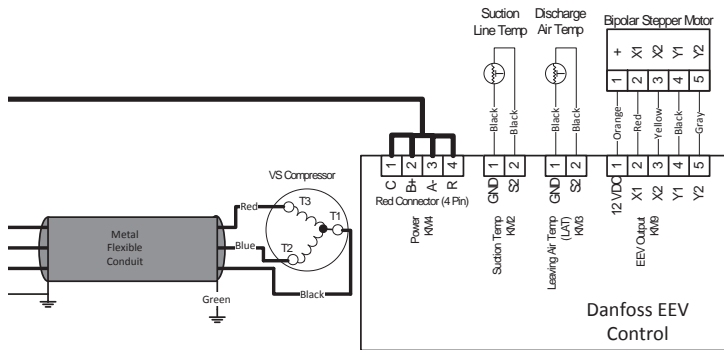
Suction Line Temp

Discharge Air Temp

Bipolar Stepper Motor

+ X1 X2 Y1 Y2
1 2 3 4 5

Black Black Black Black

Orange Red Yellow Black Gray

1 2 3 4
C B+ A- R
Red Connector (4 Pin)
Power KM4

1 2
GND S2
Suction Temp KM2

1 2
GND S2
Leaving Air Temp (LAT) KM3

1 2 3 4 5
12 VDC X1 X2 Y1 Y2
EEV Output KM9

VS Compressor

T3
T1
T2

Red
Blue
Black

Metal Flexible Conduit

Green

Danfoss EEV Control